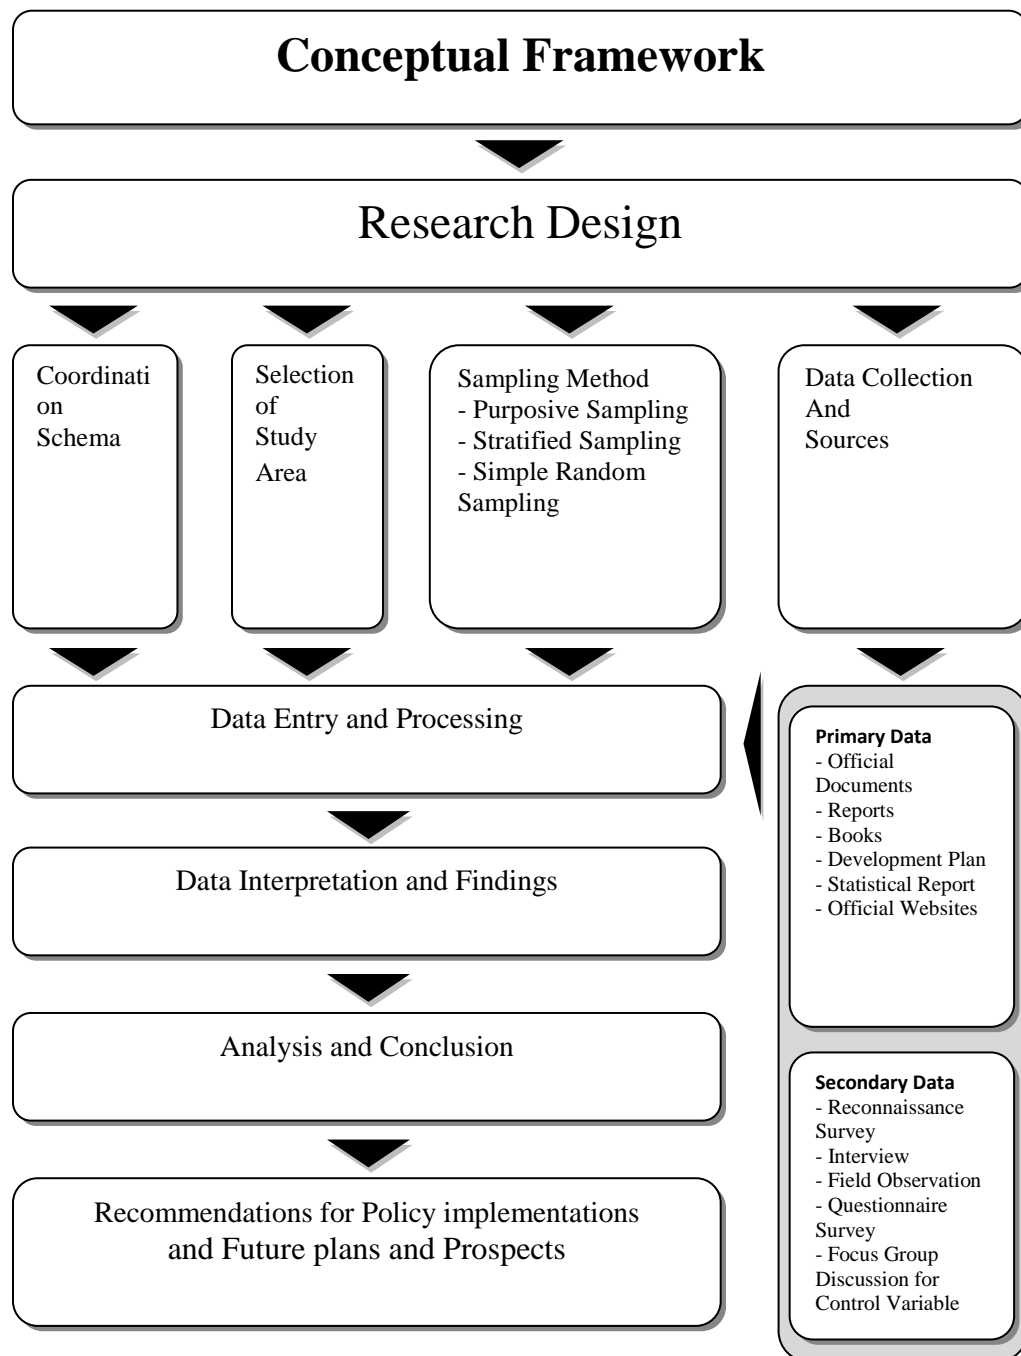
Conceptual Framework

Research Design

Coordination Schema

Selection of Study Area

Sampling Method
- Purposive Sampling
- Stratified Sampling
- Simple Random Sampling

Data Collection And Sources

Data Entry and Processing

Primary Data
- Official Documents
- Reports
- Books
- Development Plan
- Statistical Report
- Official Websites

Data Interpretation and Findings

Analysis and Conclusion

Secondary Data
- Reconnaissance Survey
- Interview
- Field Observation
- Questionnaire Survey
- Focus Group Discussion for Control Variable

Recommendations for Policy implementations and Future plans and Prospects